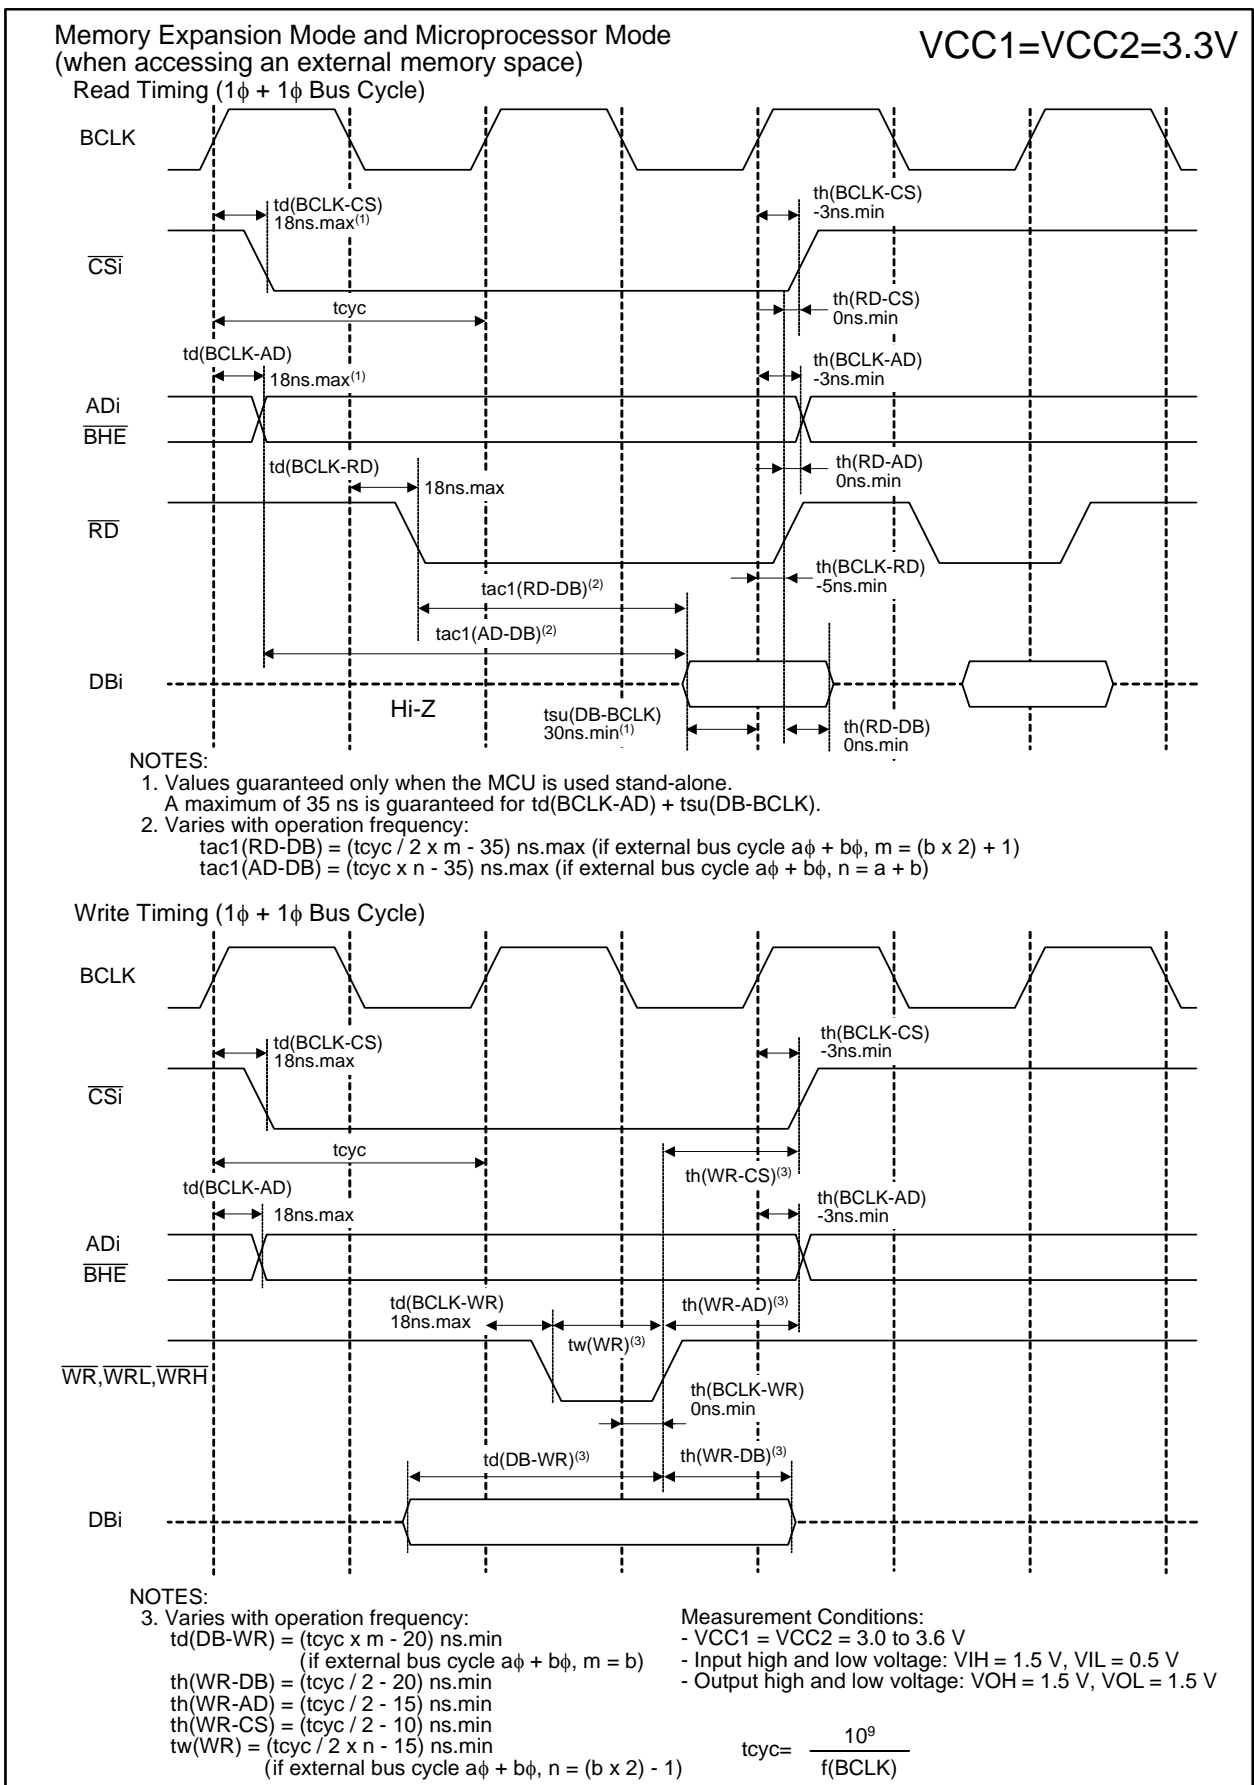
Memory Expansion Mode and Microprocessor Mode
(when accessing an external memory space)

VCC1=VCC2=3.3V

Read Timing (1$\phi$ + 1$\phi$ Bus Cycle)

BCLK

td(BCLK-CS)
18ns.max$^{(1)}$

th(BCLK-CS)
-3ns.min

$\overline{CSi}$

tcyc

th(RD-CS)
0ns.min

td(BCLK-AD)
18ns.max$^{(1)}$

th(BCLK-AD)
-3ns.min

ADi
$\overline{BHE}$

td(BCLK-RD)
18ns.max

th(RD-AD)
0ns.min

$\overline{RD}$

th(BCLK-RD)
-5ns.min

tac1(RD-DB)$^{(2)}$

tac1(AD-DB)$^{(2)}$

DBi

Hi-Z

tsu(DB-BCLK)
30ns.min$^{(1)}$

th(RD-DB)
0ns.min

NOTES:
1. Values guaranteed only when the MCU is used stand-alone.
A maximum of 35 ns is guaranteed for td(BCLK-AD) + tsu(DB-BCLK).
2. Varies with operation frequency:
tac1(RD-DB) = (tcyc / 2 x m - 35) ns.max (if external bus cycle a$\phi$ + b$\phi$, m = (b x 2) + 1)
tac1(AD-DB) = (tcyc x n - 35) ns.max (if external bus cycle a$\phi$ + b$\phi$, n = a + b)

Write Timing (1$\phi$ + 1$\phi$ Bus Cycle)

BCLK

td(BCLK-CS)
18ns.max

th(BCLK-CS)
-3ns.min

$\overline{CSi}$

tcyc

th(WR-CS)$^{(3)}$

td(BCLK-AD)
18ns.max

th(BCLK-AD)
-3ns.min

ADi
$\overline{BHE}$

td(BCLK-WR)
18ns.max

th(WR-AD)$^{(3)}$

tw(WR)$^{(3)}$

$\overline{WR}$,$\overline{WRL}$,$\overline{WRH}$

th(BCLK-WR)
0ns.min

td(DB-WR)$^{(3)}$

th(WR-DB)$^{(3)}$

DBi

NOTES:
3. Varies with operation frequency:
td(DB-WR) = (tcyc x m - 20) ns.min
(if external bus cycle a$\phi$ + b$\phi$, m = b)
th(WR-DB) = (tcyc / 2 - 20) ns.min
th(WR-AD) = (tcyc / 2 - 15) ns.min
th(WR-CS) = (tcyc / 2 - 10) ns.min
tw(WR) = (tcyc / 2 x n - 15) ns.min
(if external bus cycle a$\phi$ + b$\phi$, n = (b x 2) - 1)

Measurement Conditions:
- VCC1 = VCC2 = 3.0 to 3.6 V
- Input high and low voltage: VIH = 1.5 V, VIL = 0.5 V
- Output high and low voltage: VOH = 1.5 V, VOL = 1.5 V

tcyc= $\frac{10^9}{f(BCLK)}$